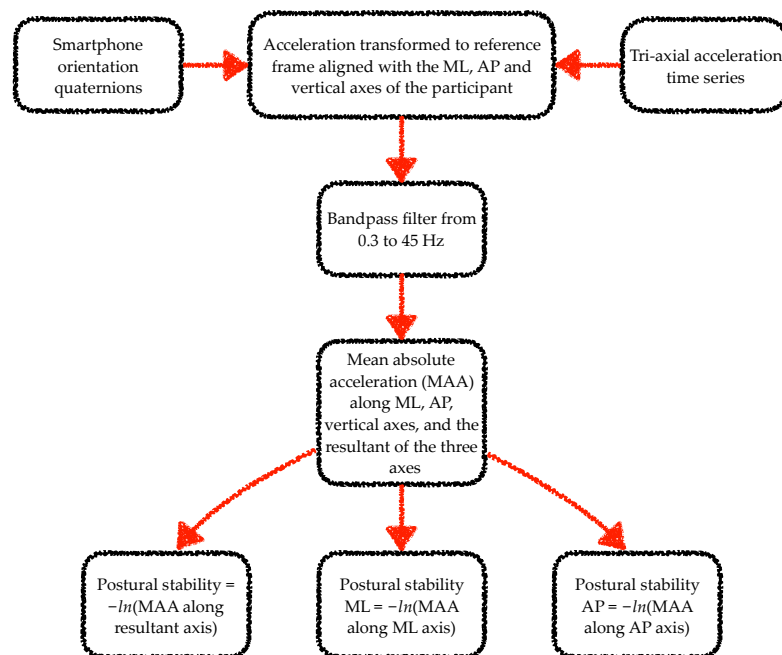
Smartphone orientation quaternions

Acceleration transformed to reference frame aligned with the ML, AP and vertical axes of the participant

Tri-axial acceleration time series

Bandpass filter from 0.3 to 45 Hz

Mean absolute acceleration (MAA) along ML, AP, vertical axes, and the resultant of the three axes

Postural stability = $-ln$(MAA along resultant axis)

Postural stability ML = $-ln$(MAA along ML axis)

Postural stability AP = $-ln$(MAA along AP axis)